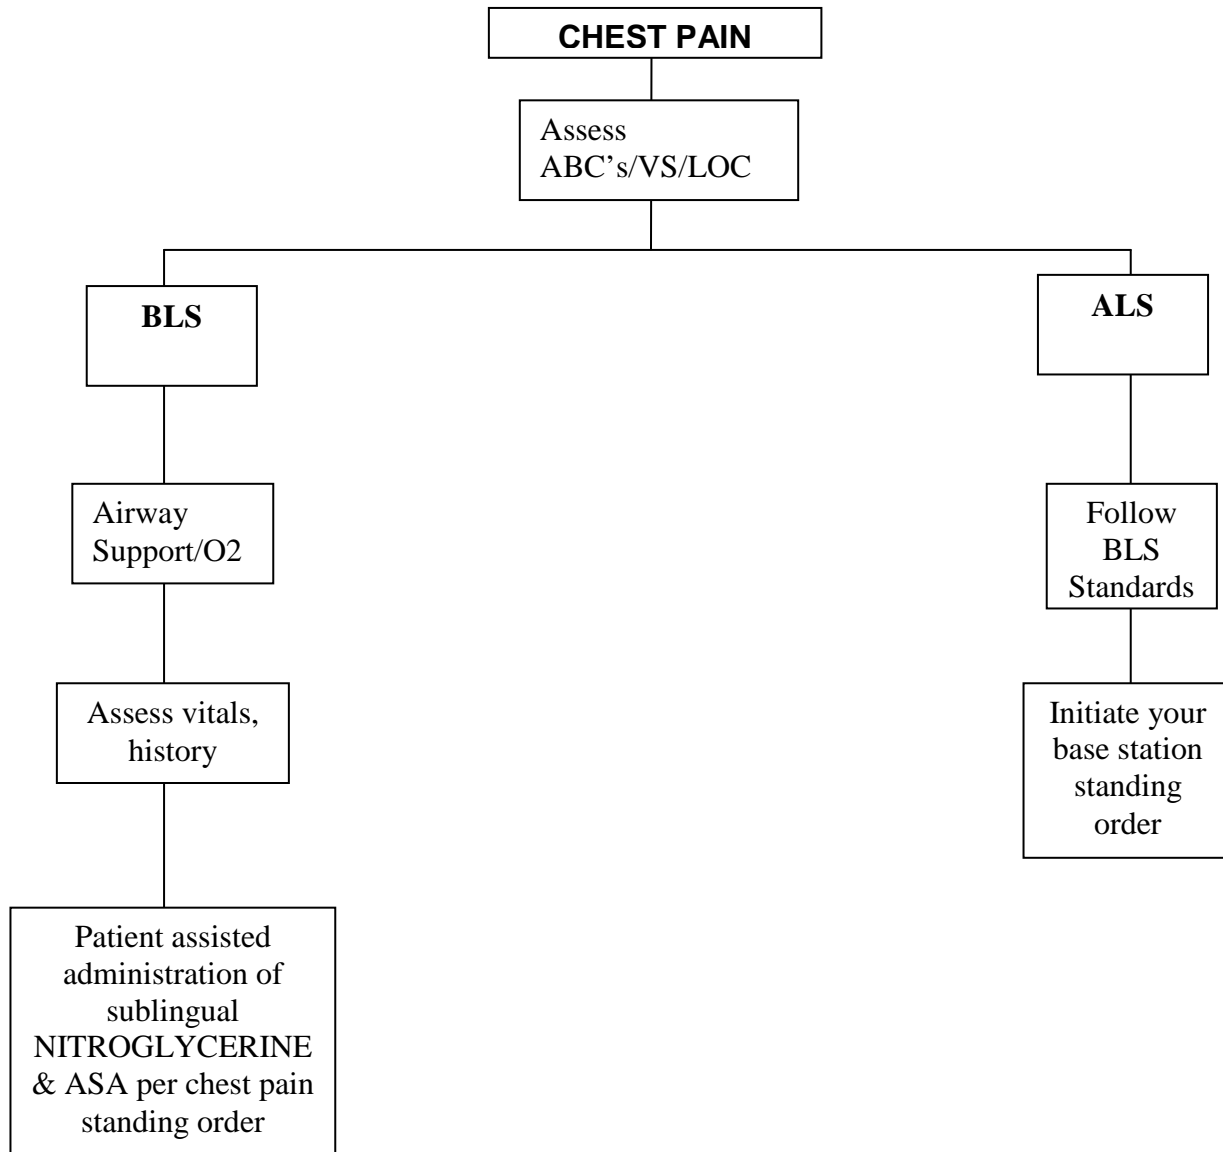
CHEST PAIN

Assess ABC's/VS/LOC

BLS

Airway Support/O2

Assess vitals, history

Patient assisted administration of sublingual NITROGLYCERINE & ASA per chest pain standing order

ALS

Follow BLS Standards

Initiate your base station standing order